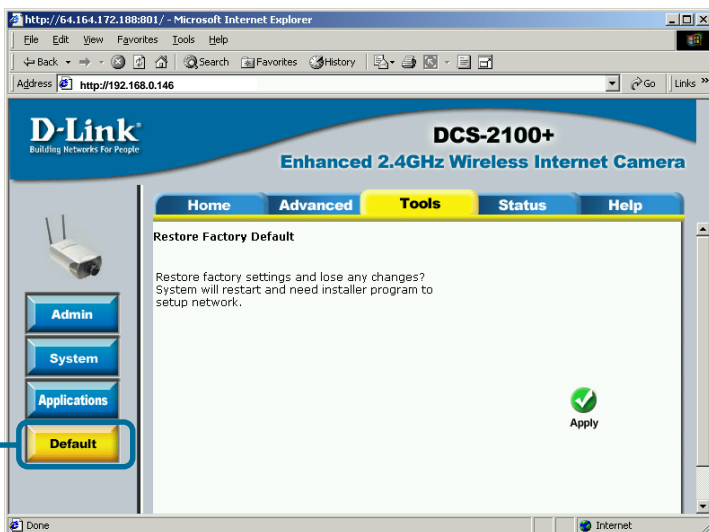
http://64.164.172.188:801/ - Microsoft Internet Explorer

File Edit View Favorites Tools Help

Back Search Favorites History

Address http://192.168.0.146 Go Links »

D-Link
Building Networks For People

DCS-2100+
Enhanced 2.4GHz Wireless Internet Camera

Home Advanced Tools Status Help

Admin
System
Applications
Default

Restore Factory Default

Restore factory settings and lose any changes? System will restart and need installer program to setup network.

Apply

Done Internet